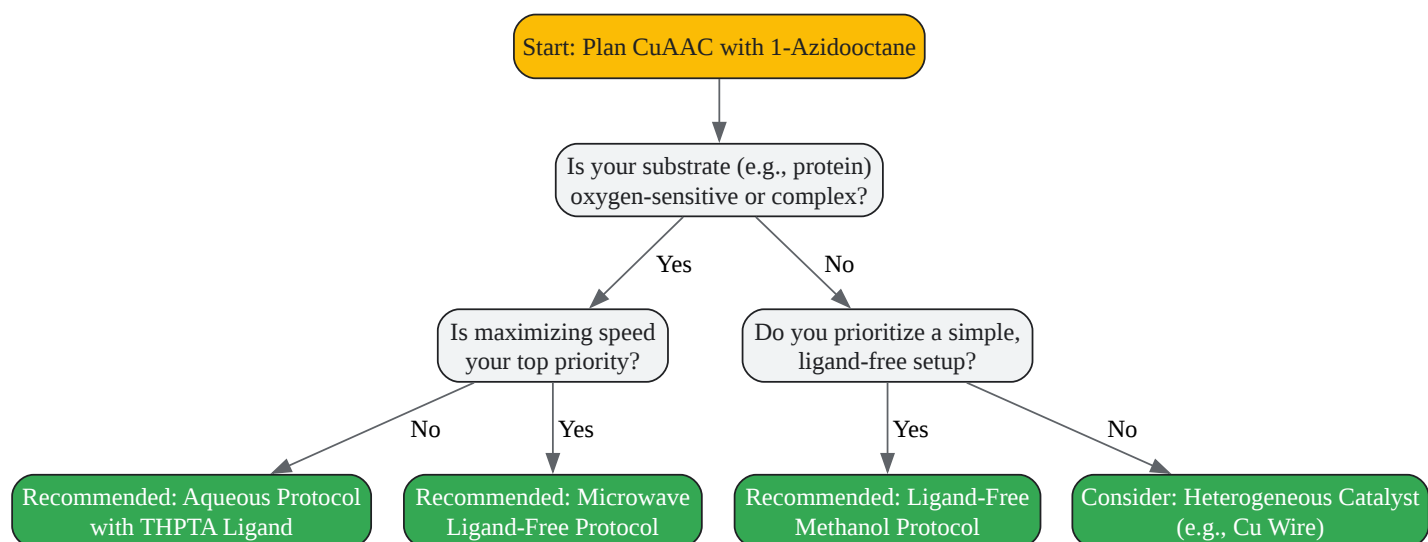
Start: Plan CuAAC with 1-Azidooctane

Is your substrate (e.g., protein) oxygen-sensitive or complex?

Yes

No

Is maximizing speed your top priority?

Do you prioritize a simple, ligand-free setup?

No

Yes

Yes

No

Recommended: Aqueous Protocol with THPTA Ligand

Recommended: Microwave Ligand-Free Protocol

Recommended: Ligand-Free Methanol Protocol

Consider: Heterogeneous Catalyst (e.g., Cu Wire)